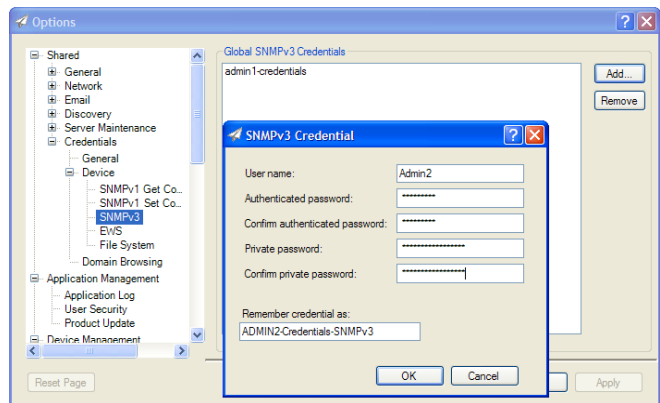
Options

Shared
General
Network
Email
Discovery
Server Maintenance
Credentials
General
Device
SNMPv1 Get Co...
SNMPv1 Set Co...
SNMPv3
EWS
File System
Domain Browsing
Application Management
Application Log
User Security
Product Update
Device Management

Global SNMPv3 Credentials
admin1-credentials

Add...
Remove

SNMPv3 Credential

User name: Admin2
Authenticated password: ••••••••••
Confirm authenticated password: ••••••••••
Private password: ••••••••••••••••••
Confirm private password: ••••••••••••••••••

Remember credential as:
ADMIN2-Credentials-SNMPv3

OK
Cancel

Reset Page
Apply